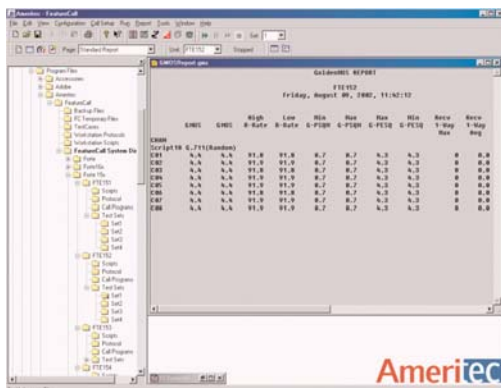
Ameritec - FeatureCall
File Edit View Configuration Call Setup Run Report Tools Window Help
Page: Standard Report Unit: FTE152 Stopped
Program Files
Accessories
Adobe
Ameritec
FeatureCall
Backup Files
PC Temporary Files
TestCases
Workstation Protocols
Workstation Scripts
FeatureCall System Di
Forte
Forte16a
Forte 16x
FTE151
Scripts
Protocol
Call Programs
Test Sets
Set1
Set2
Set3
Set4
FTE152
Scripts
Protocol
Call Programs
Test Sets
Set1
Set2
Set3
Set4
FTE153
Scripts
Protocol
Call Programs
Test Sets
FTE154
GMOSReport.gms
GoldenMOS REPORT

FTE152
Friday, August 09, 2002, 11:42:12

| | GMOS | GMOS | High R-Rate | Low R-Rate | Min G-PSQM | Max G-PSQM | Max G-PESQ | Min G-PESQ | Reco Y-Way Max | Reco Y-Way Avg |
|---|---|---|---|---|---|---|---|---|---|---|
| CHAN | | | | | | | | | | |
| Script10 G.711(Random) | | | | | | | | | | |
| CH1 | 4.4 | 4.4 | 91.9 | 91.9 | 0.7 | 0.7 | 4.3 | 4.3 | 0 | 0.0 |
| CH2 | 4.4 | 4.4 | 91.9 | 91.9 | 0.7 | 0.7 | 4.3 | 4.3 | 0 | 0.0 |
| CH3 | 4.4 | 4.4 | 91.9 | 91.9 | 0.7 | 0.7 | 4.3 | 4.3 | 0 | 0.0 |
| CH4 | 4.4 | 4.4 | 91.9 | 91.9 | 0.7 | 0.7 | 4.3 | 4.3 | 0 | 0.0 |
| CH5 | 4.4 | 4.4 | 91.9 | 91.9 | 0.7 | 0.7 | 4.3 | 4.3 | 0 | 0.0 |
| CH6 | 4.4 | 4.4 | 91.9 | 91.9 | 0.7 | 0.7 | 4.3 | 4.3 | 0 | 0.0 |
| CH7 | 4.4 | 4.4 | 91.9 | 91.9 | 0.7 | 0.7 | 4.3 | 4.3 | 0 | 0.0 |
| CH8 | 4.4 | 4.4 | 91.9 | 91.9 | 0.7 | 0.7 | 4.3 | 4.3 | 0 | 0.0 |

Ameritec